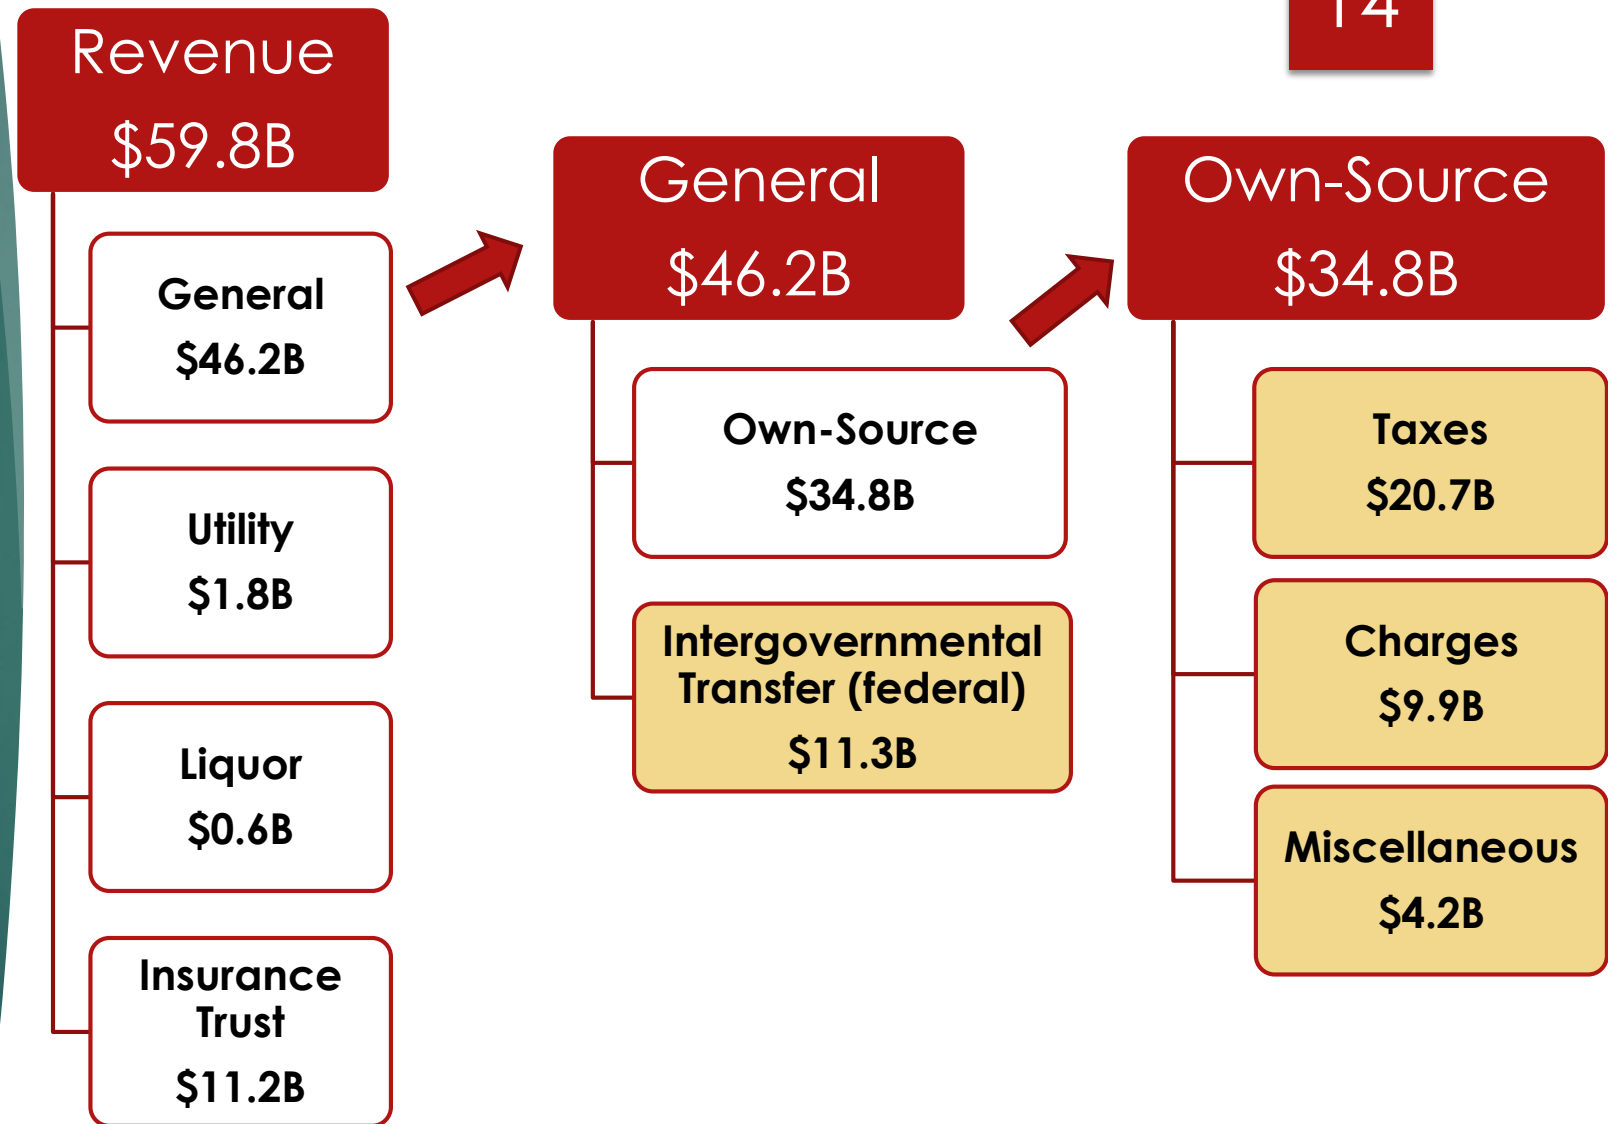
14

Revenue
\$59.8B

General
\$46.2B

Utility
\$1.8B

Liquor
\$0.6B

Insurance Trust
\$11.2B

General
\$46.2B

Own-Source
\$34.8B

Intergovernmental Transfer (federal)
\$11.3B

Own-Source
\$34.8B

Taxes
\$20.7B

Charges
\$9.9B

Miscellaneous
\$4.2B